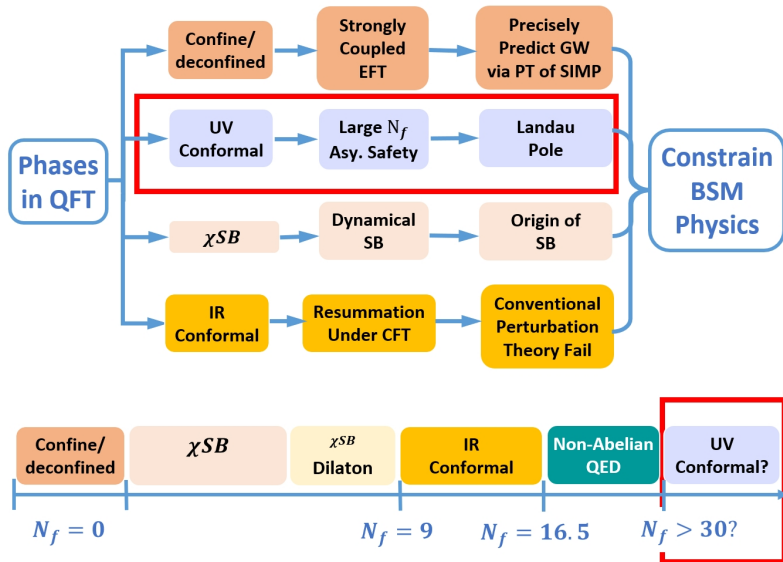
Phases in QFT

Confine/ deconfined

Strongly Coupled EFT

Precisely Predict GW via PT of SIMP

UV Conformal

Large $N_f$ Asy. Safety

Landau Pole

Constrain BSM Physics

$\chi SB$

Dynamical SB

Origin of SB

IR Conformal

Resummation Under CFT

Conventional Perturbation Theory Fail

Confine/ deconfined

$\chi SB$

$\chi SB$ Dilaton

IR Conformal

Non-Abelian QED

UV Conformal?

$N_f = 0$

$N_f = 9$

$N_f = 16.5$

$N_f > 30$?